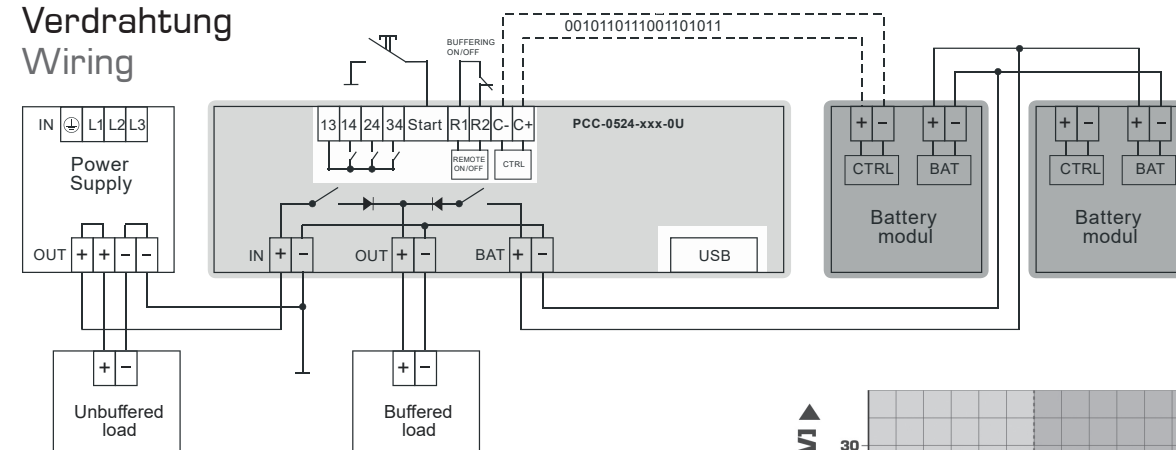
Verdrahtung
Wiring

0010110111001101011

BUFFERING ON/OFF

IN ⏚ L1 L2 L3

Power Supply

OUT + + − −

13 14 24 34 Start R1 R2 C- C+

PCC-0524-xxx-0U

REMOTE ON/OFF

CTRL

IN + −

OUT + −

BAT + −

USB

+ −

CTRL

+ −

BAT

Battery modul

+ −

CTRL

+ −

BAT

Battery modul

+ −

Unbuffered load

+ −

Buffered load

30